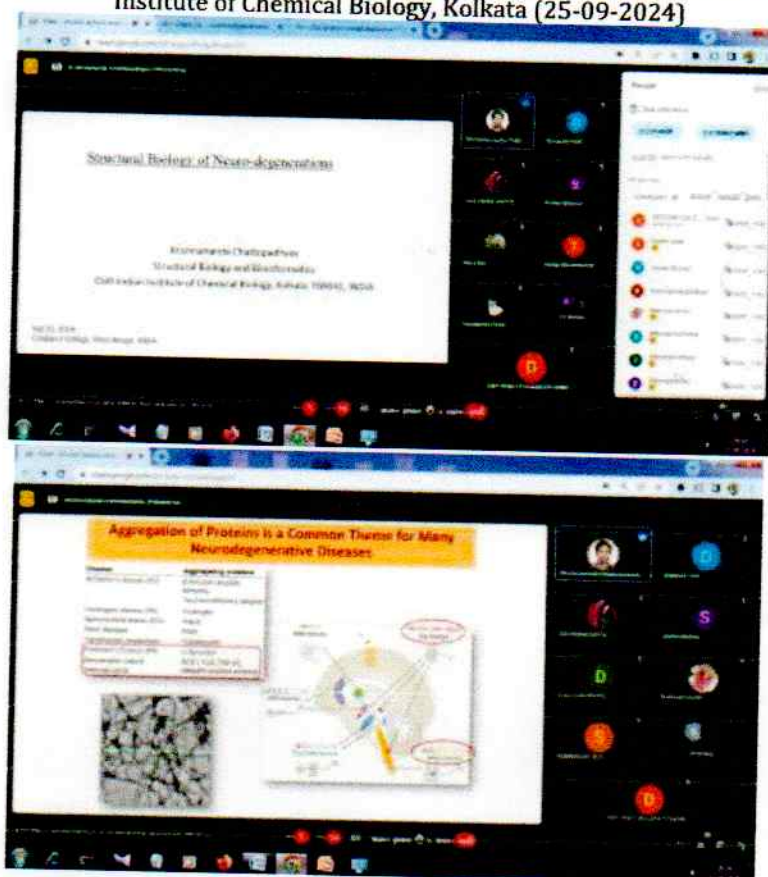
Institute of Chemical Biology, Kolkata (25-09-2024)

Structural Biology of Neuro-degenerations

Krishnananda Chattopadhyay
Structural Biology and Bioinformatics
CSIR-Indian Institute of Chemical Biology, Kolkata 700032, INDIA

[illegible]

Aggregation of Proteins is a Common Theme for Many Neurodegenerative Diseases

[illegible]